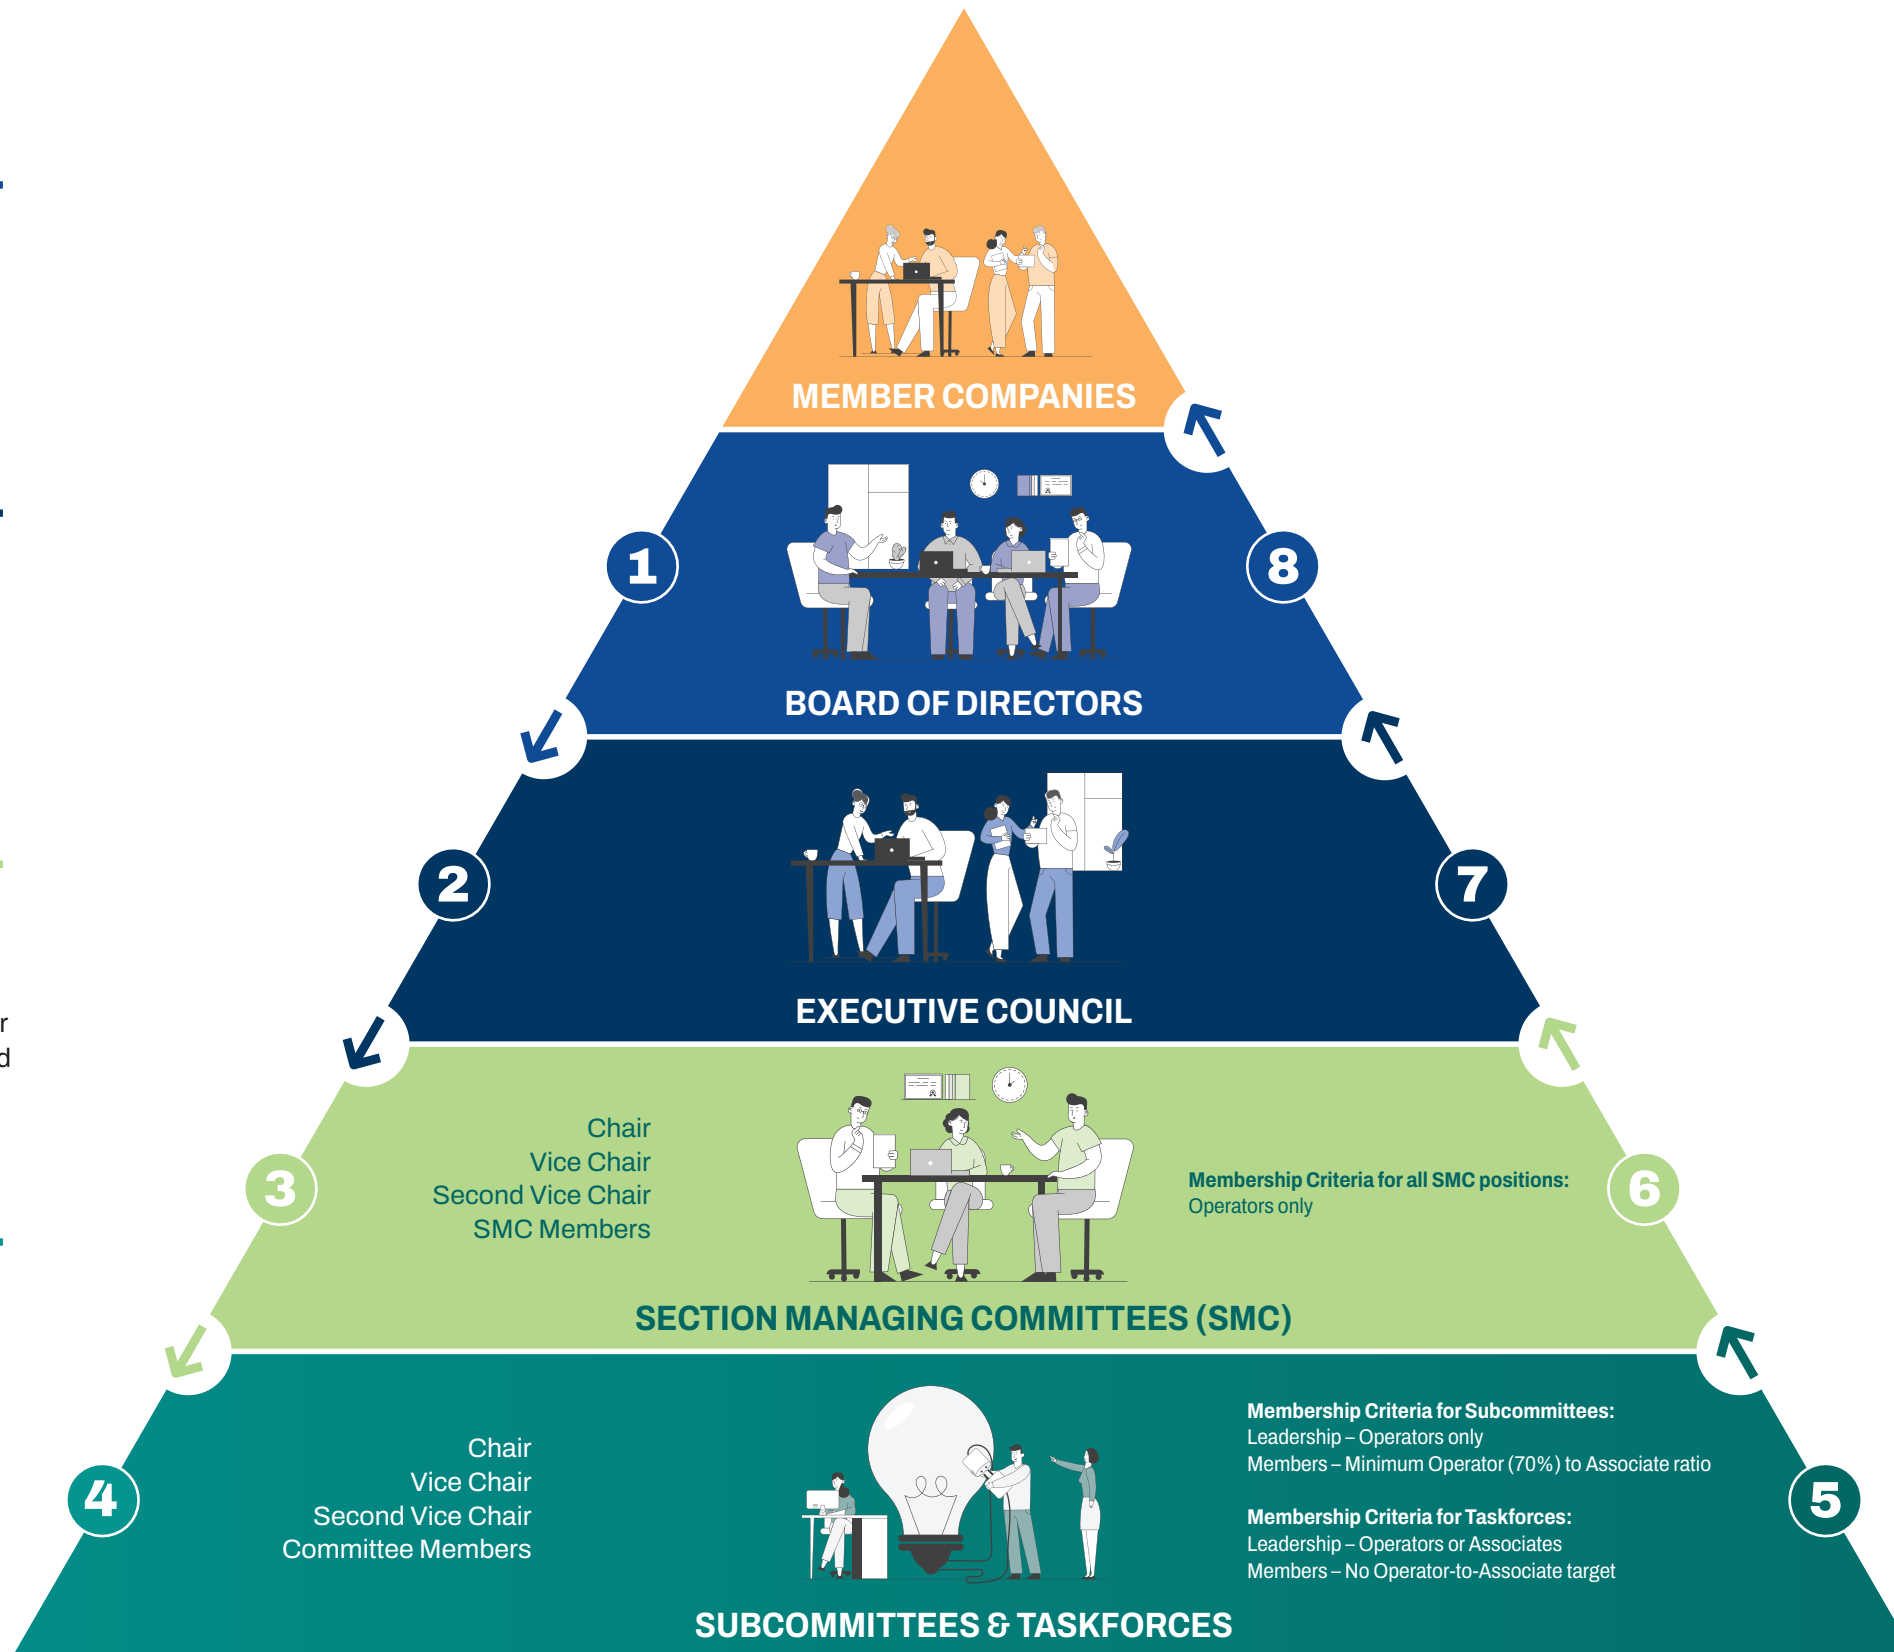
MEMBER COMPANIES

1

8

BOARD OF DIRECTORS

2

7

EXECUTIVE COUNCIL

3

Chair
Vice Chair
Second Vice Chair
SMC Members

**Membership Criteria for all SMC positions:**
Operators only

6

SECTION MANAGING COMMITTEES (SMC)

4

Chair
Vice Chair
Second Vice Chair
Committee Members

**Membership Criteria for Subcommittees:**
Leadership – Operators only
Members – Minimum Operator (70%) to Associate ratio

**Membership Criteria for Taskforces:**
Leadership – Operators or Associates
Members – No Operator-to-Associate target

5

SUBCOMMITTEES & TASKFORCES

r
d